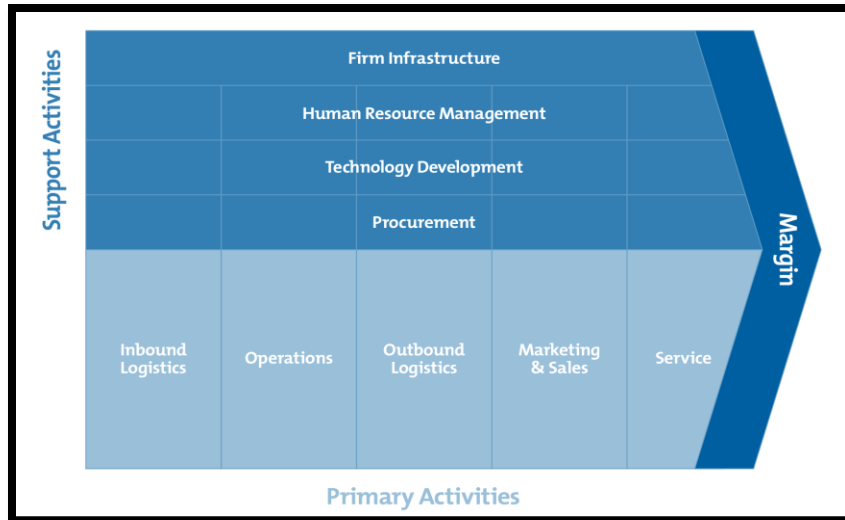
Support Activities

Firm Infrastructure

Human Resource Management

Technology Development

Procurement

Inbound Logistics

Operations

Outbound Logistics

Marketing & Sales

Service

Margin

Primary Activities